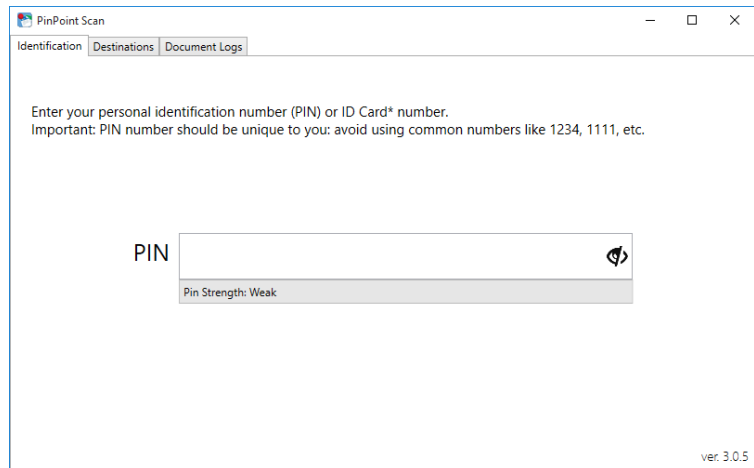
PinPoint Scan

Identification | Destinations | Document Logs

Enter your personal identification number (PIN) or ID Card* number.
Important: PIN number should be unique to you: avoid using common numbers like 1234, 1111, etc.

PIN

Pin Strength: Weak

ver. 3.0.5